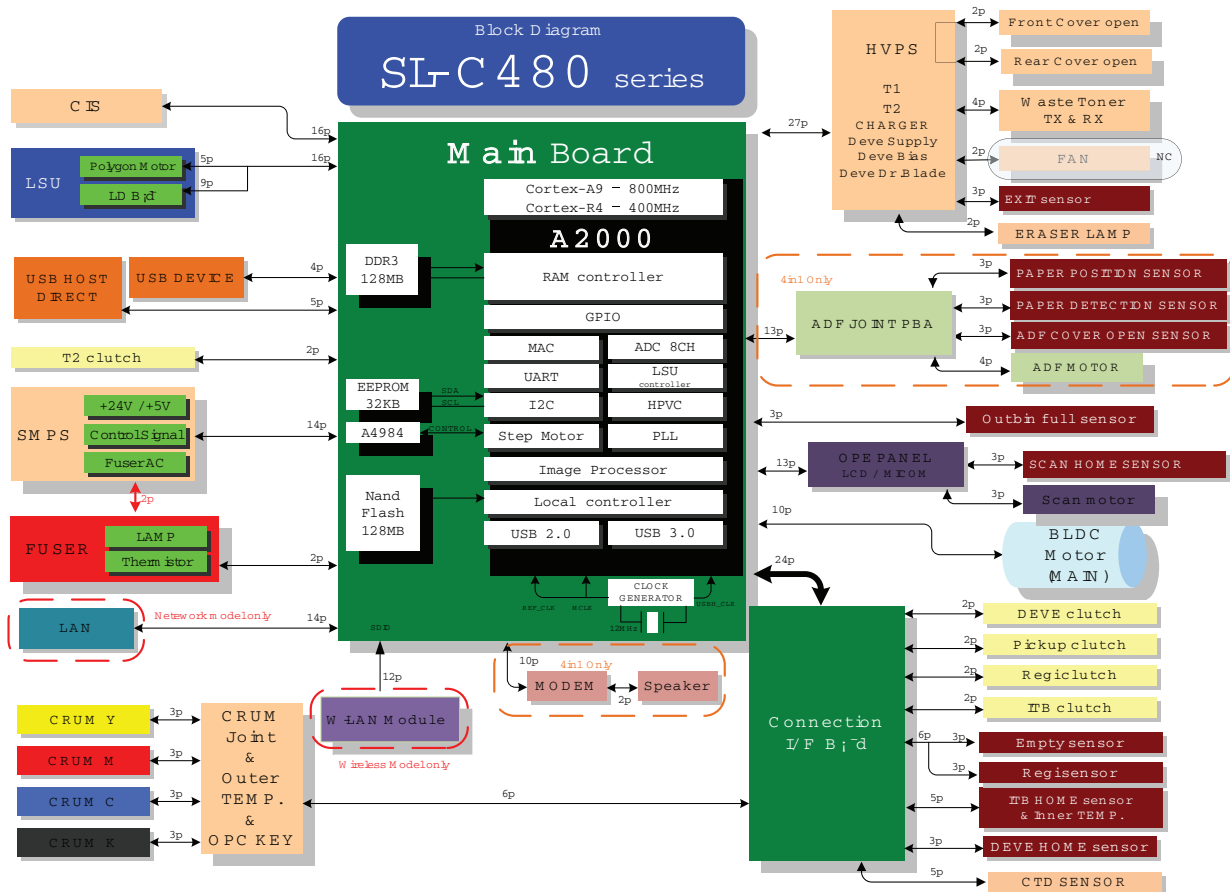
Block Diagram
SL-C480 series

CIS
16p
LSU
Polygon Motor
LD B'd
5p
16p
9p

Main Board
Cortex-A9 – 800MHz
Cortex-R4 – 400MHz
A2000
DDR3 128MB
RAM controller
GPIO
MAC
ADC 8CH
UART
LSU controller
EEPROM 32KB
SDA
SCL
I2C
HPVC
A4984
CONTROL
Step Motor
PLL
Image Processor
Nand Flash 128MB
Local controller
USB 2.0
USB 3.0
REF_CLK
SCLK
CLOCK GENERATOR
USBH_CLK
12MHz
SDIO

USB HOST DIRECT
USB DEVICE
4p
5p
T2 clutch
2p
SMPS
+24V/+5V
Control Signal
Fuser AC
14p
2p
FUSER
LAMP
Thermistor
2p
LAN
Network model only
14p

HVPS
T1
T2
CHARGER
Deve Supply
Deve Bias
Deve Dr.Blade
27p
2p
Front Cover open
2p
Rear Cover open
4p
Waste Toner TX & RX
2p
FAN
NC
3p
EXIT sensor
2p
ERASER LAMP

4in1 Only
ADF JOINT PBA
13p
3p
PAPER POSITION SENSOR
3p
PAPER DETECTION SENSOR
3p
ADF COVER OPEN SENSOR
4p
ADF MOTOR
3p
Outbin full sensor
OPE PANEL
LCD / MICOM
13p
3p
SCAN HOME SENSOR
3p
Scan motor
10p
BLDC Motor (MAIN)
24p

10p
4in1 Only
MODEM
Speaker
2p
12p
W-LAN Module
Wireless Model only

CRUM Y
CRUM M
CRUM C
CRUM K
3p
3p
3p
3p
CRUM Joint & Outer TEMP. & OPC KEY
6p

Connection I/F B'd
2p
DEVE clutch
2p
Pickup clutch
2p
Regi clutch
2p
ITB clutch
6p
3p
Empty sensor
3p
Regi sensor
5p
ITB HOME sensor & Inner TEMP.
3p
DEVE HOME sensor
5p
CTD SENSOR